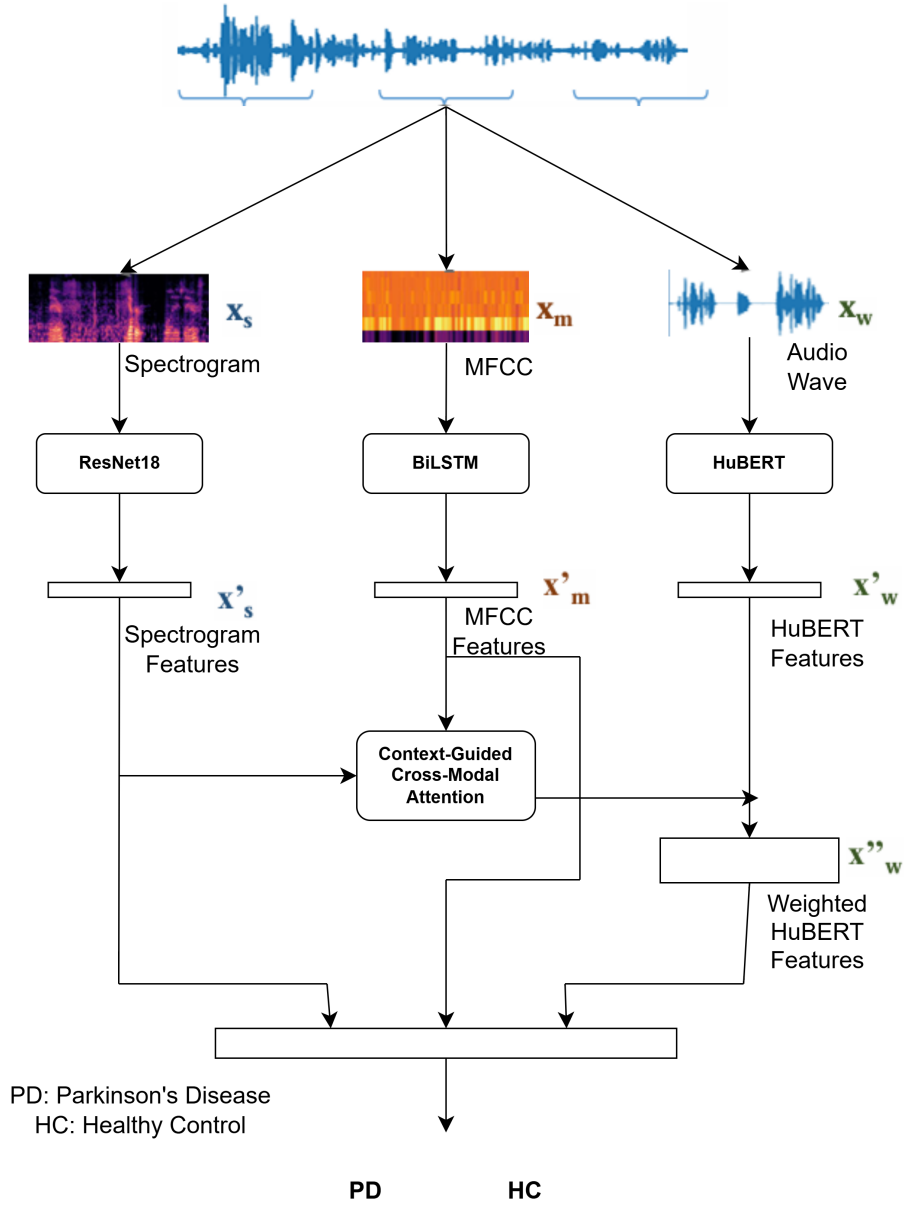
$x_s$

Spectrogram

$x_m$

MFCC

$x_w$

Audio Wave

ResNet18

BiLSTM

HuBERT

$x'_s$

Spectrogram Features

$x'_m$

MFCC Features

$x'_w$

HuBERT Features

Context-Guided Cross-Modal Attention

$x''_w$

Weighted HuBERT Features

PD: Parkinson's Disease
HC: Healthy Control

PD

HC